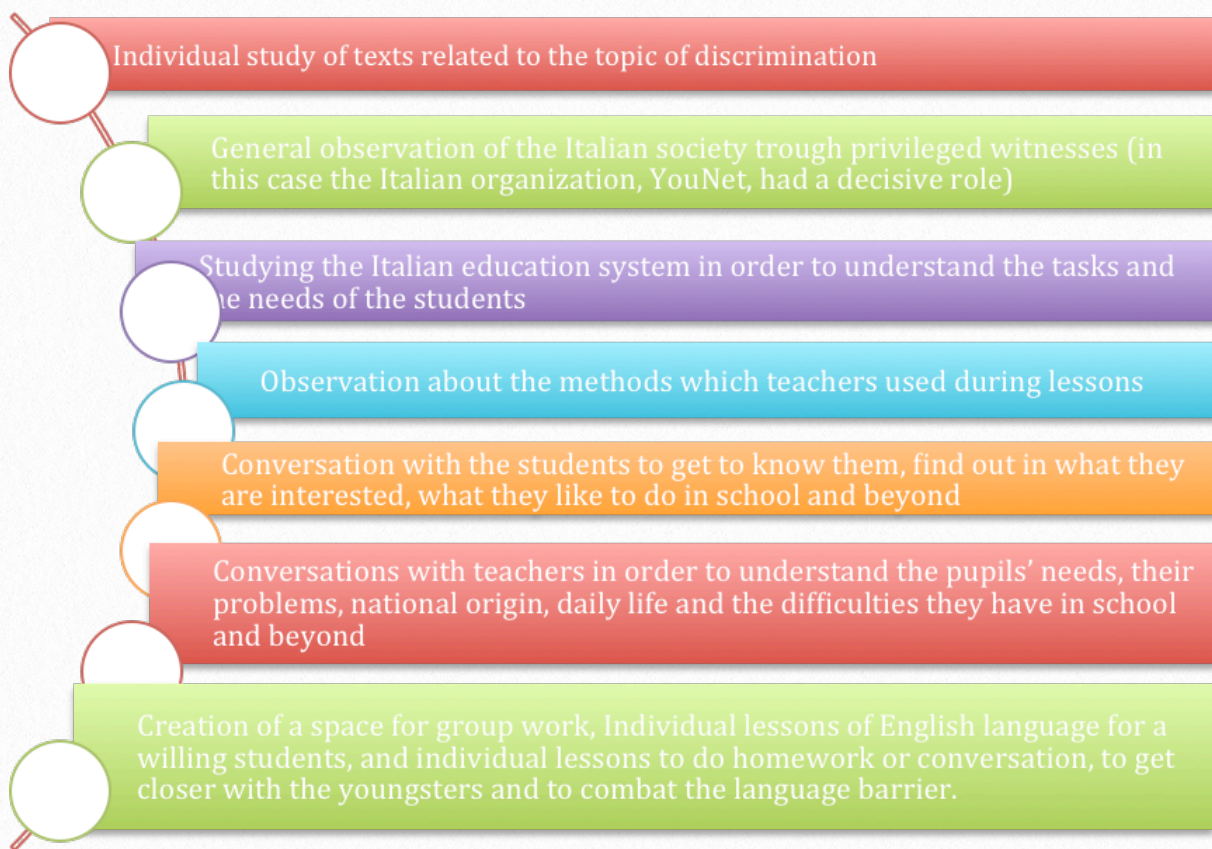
Individual study of texts related to the topic of discrimination

General observation of the Italian society trough privileged witnesses (in this case the Italian organization, YouNet, had a decisive role)

Studying the Italian education system in order to understand the tasks and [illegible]e needs of the students

Observation about the methods which teachers used during lessons

Conversation with the students to get to know them, find out in what they are interested, what they like to do in school and beyond

Conversations with teachers in order to understand the pupils' needs, their problems, national origin, daily life and the difficulties they have in school and beyond

Creation of a space for group work, Individual lessons of English language for a willing students, and individual lessons to do homework or conversation, to get closer with the youngsters and to combat the language barrier.